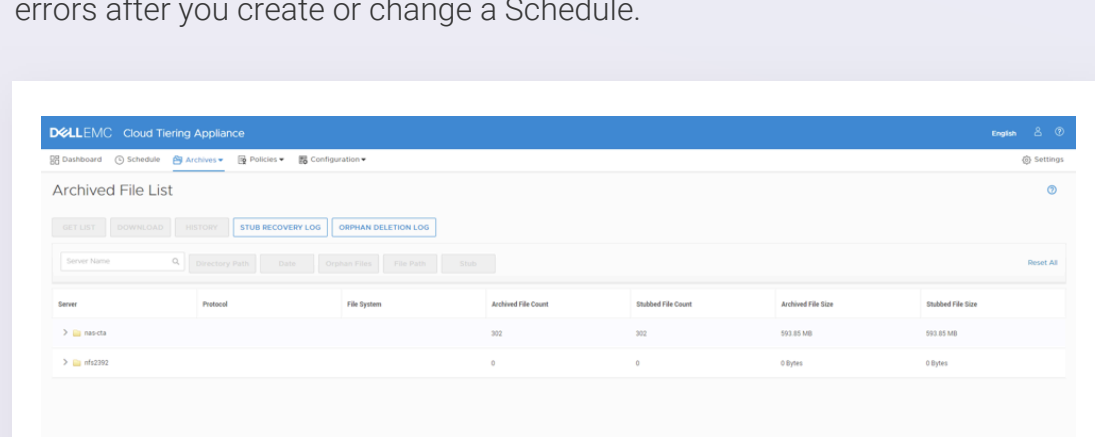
errors after you create or change a Schedule.

DØLLEMC Cloud Tiering Appliance

English

Dashboard Schedule Archives ▾ Policies ▾ Configuration ▾

Settings

Archived File List

GET LIST DOWNLOAD HISTORY STUB RECOVERY LOG ORPHAN DELETION LOG

Server Name Directory Path Date Orphan Files File Path Stub

Reset All

| Server | Protocol | File System | Archived File Count | Stubbed File Count | Archived File Size | Stubbed File Size |
|---|---|---|---|---|---|---|
| nas-cta | | | 302 | 302 | 593.85 MB | 593.85 MB |
| nfs2392 | | | 0 | 0 | 0 Bytes | 0 Bytes |